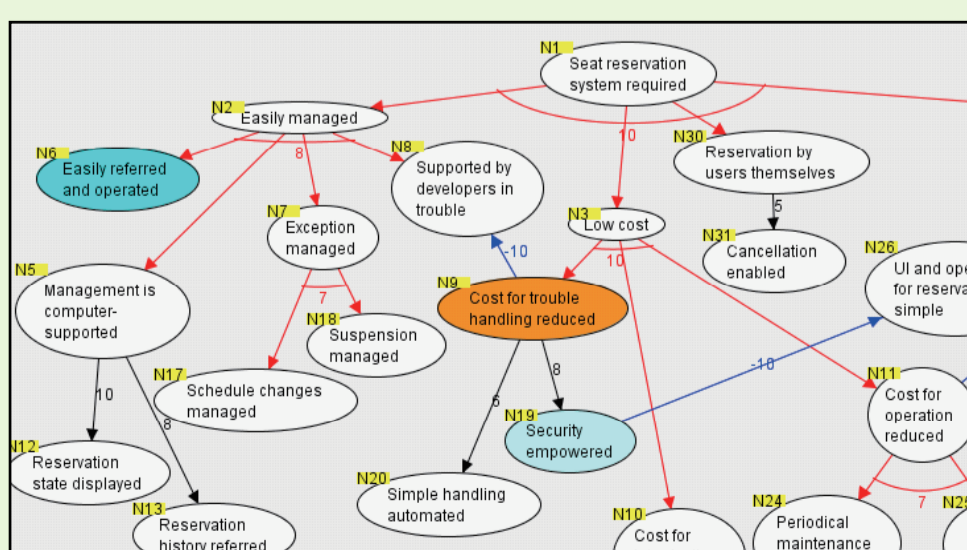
N1 Seat reservation system required

N2 Easily managed

10

N30 Reservation by users themselves

N6 Easily referred and operated

8

N8 Supported by developers in trouble

N3 Low cost

5

N7 Exception managed

-10

10

N31 Cancellation enabled

N26 UI and ope for reserva simple

N5 Management is computer-supported

7

N9 Cost for trouble handling reduced

N18 Suspension managed

-10

N17 Schedule changes managed

8

N11 Cost for operation reduced

10

6

N19 Security empowered

8

N12 Reservation state displayed

N20 Simple handling automated

7

N13 Reservation history referred

N10 Cost for

N24 Periodical maintenance

N25